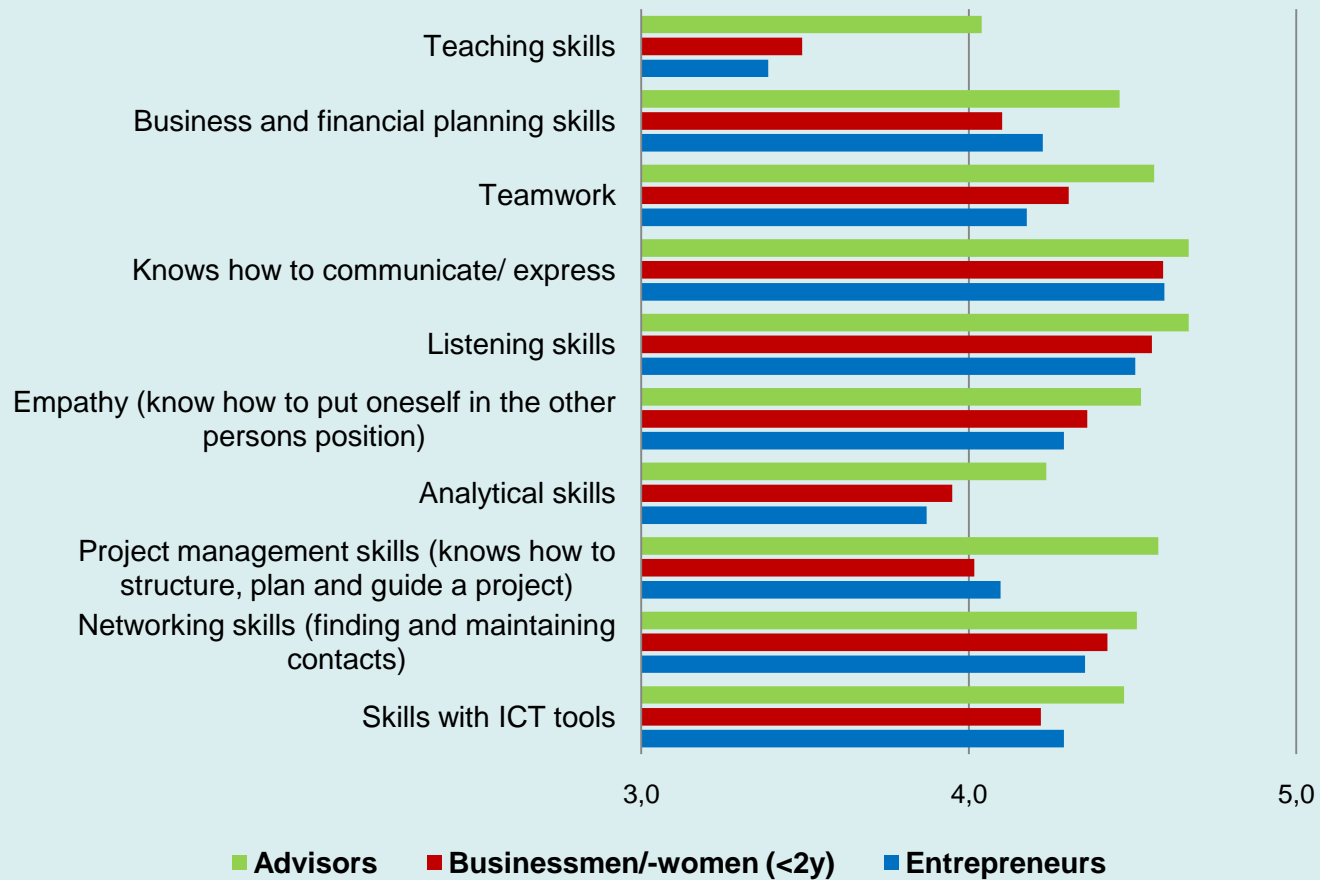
Teaching skills
Business and financial planning skills
Teamwork
Knows how to communicate/ express
Listening skills
Empathy (know how to put oneself in the other persons position)
Analytical skills
Project management skills (knows how to structure, plan and guide a project)
Networking skills (finding and maintaining contacts)
Skills with ICT tools

3,0
4,0
5,0

Advisors
Businessmen/-women (<2y)
Entrepreneurs